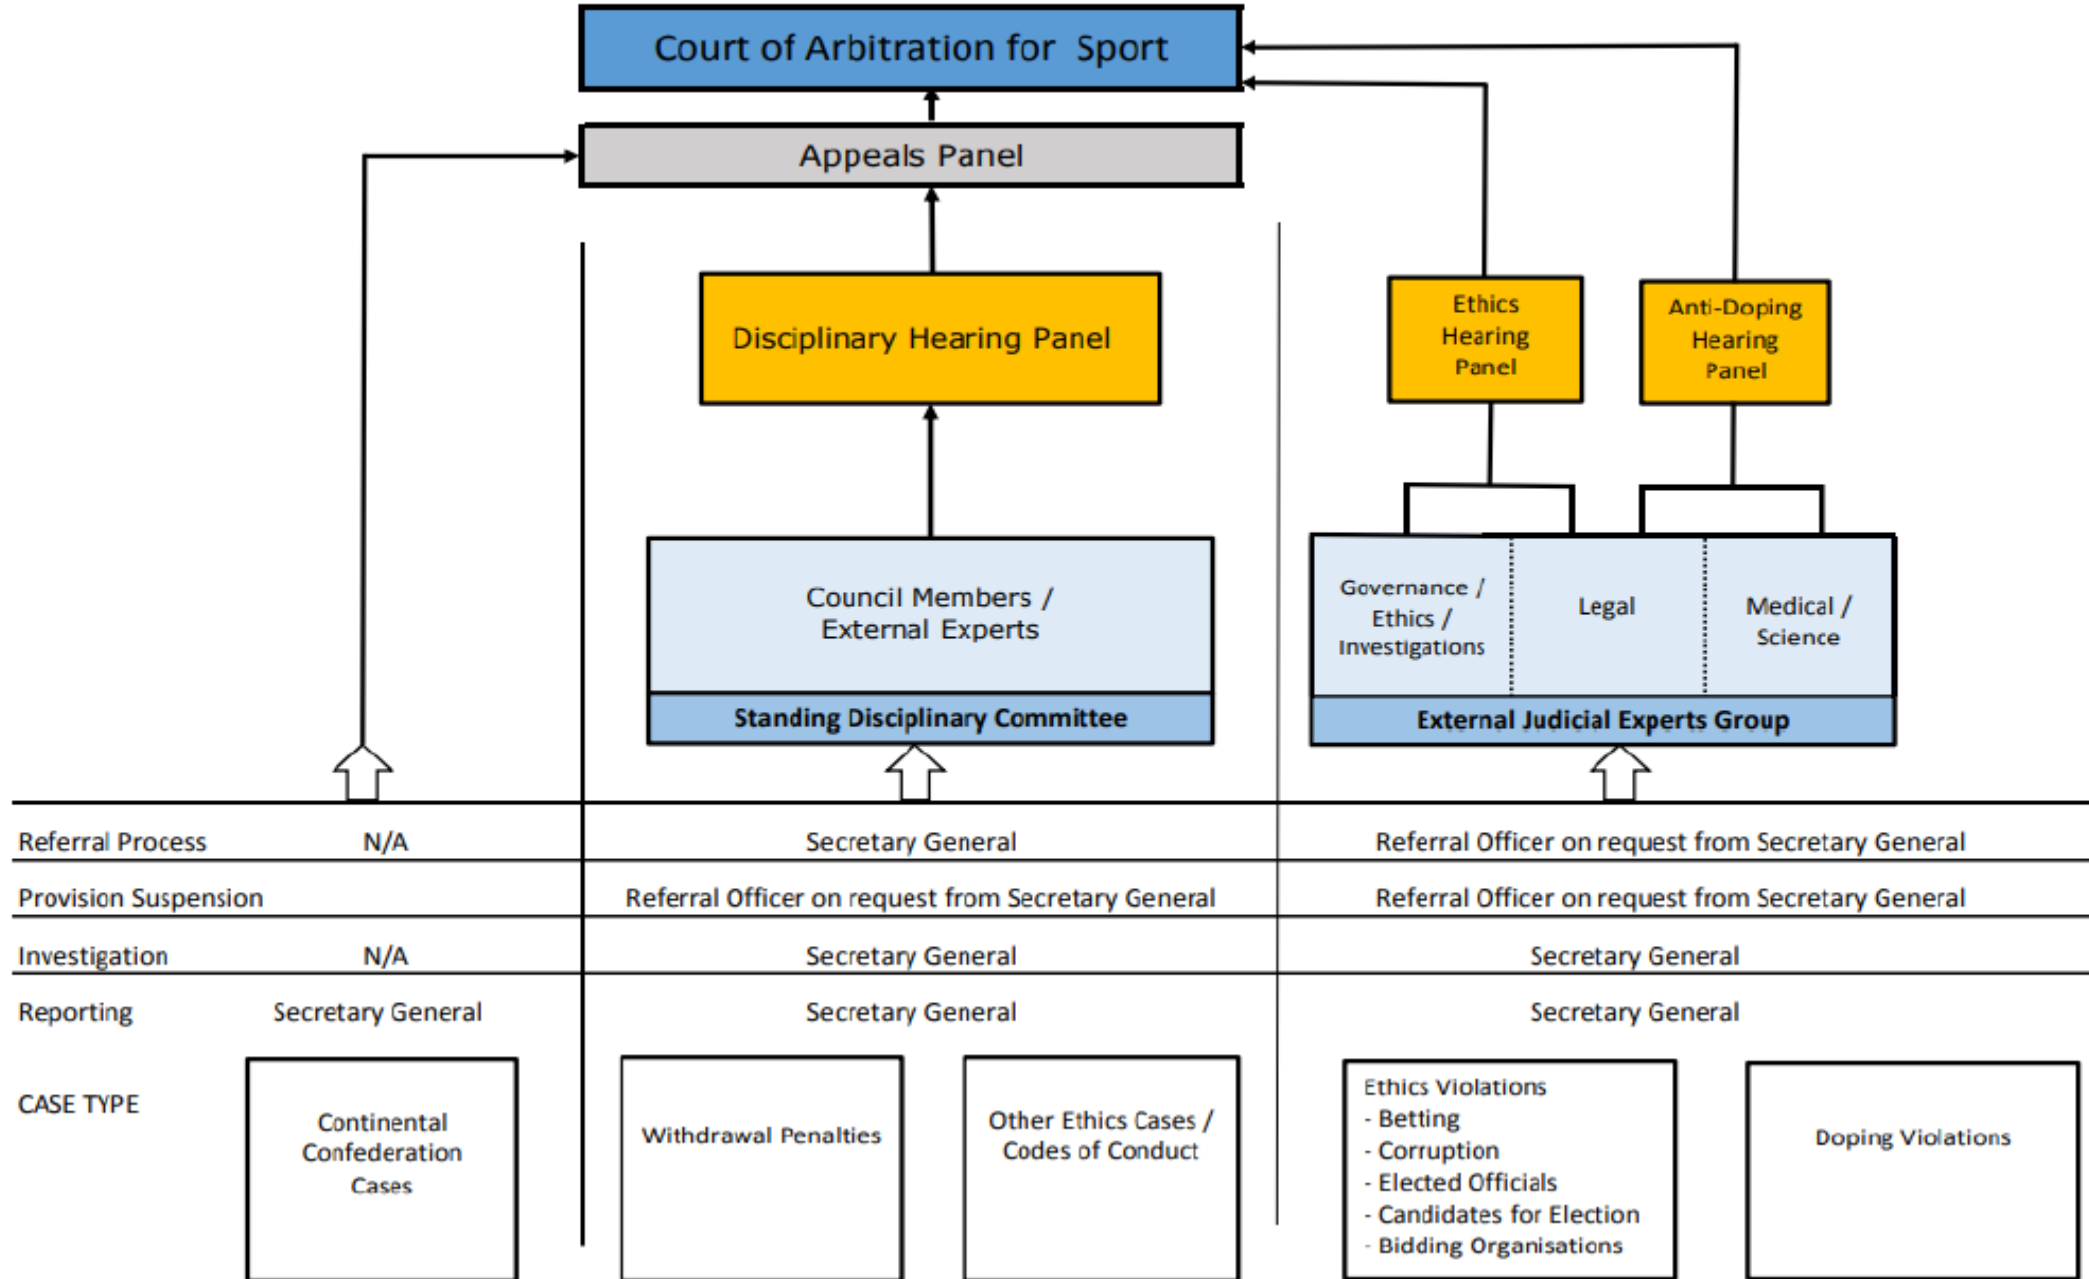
Court of Arbitration for Sport

Appeals Panel

Disciplinary Hearing Panel

Ethics Hearing Panel

Anti-Doping Hearing Panel

Council Members / External Experts

Standing Disciplinary Committee

Governance / Ethics / Investigations

Legal

Medical / Science

External Judicial Experts Group

| | | | |
|---|---|---|---|
| Referral Process | N/A | Secretary General | Referral Officer on request from Secretary General |
| Provision Suspension | | Referral Officer on request from Secretary General | Referral Officer on request from Secretary General |
| Investigation | N/A | Secretary General | Secretary General |
| Reporting | Secretary General | Secretary General | Secretary General |

CASE TYPE

Continental Confederation Cases

Withdrawal Penalties

Other Ethics Cases / Codes of Conduct

Ethics Violations
- Betting
- Corruption
- Elected Officials
- Candidates for Election
- Bidding Organisations

Doping Violations